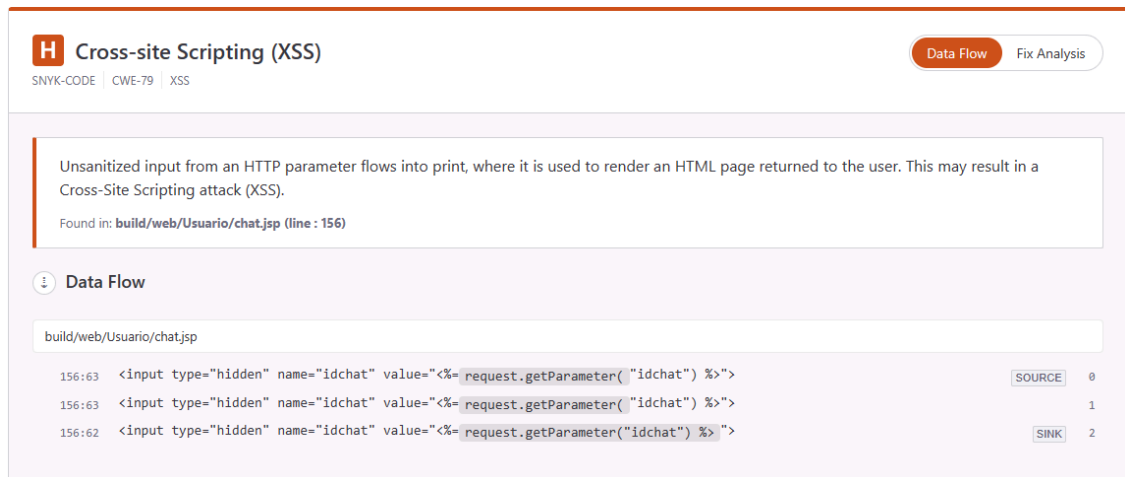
H Cross-site Scripting (XSS)

SNYK-CODE | CWE-79 | XSS

Data Flow | Fix Analysis

Unsanitized input from an HTTP parameter flows into print, where it is used to render an HTML page returned to the user. This may result in a Cross-Site Scripting attack (XSS).

Found in: build/web/Usuario/chat.jsp (line : 156)

Data Flow

build/web/Usuario/chat.jsp

156:63 <input type="hidden" name="idchat" value="<%= request.getParameter( "idchat") %>"> SOURCE 0

156:63 <input type="hidden" name="idchat" value="<%= request.getParameter( "idchat") %>"> 1

156:62 <input type="hidden" name="idchat" value="<%= request.getParameter("idchat") %> "> SINK 2